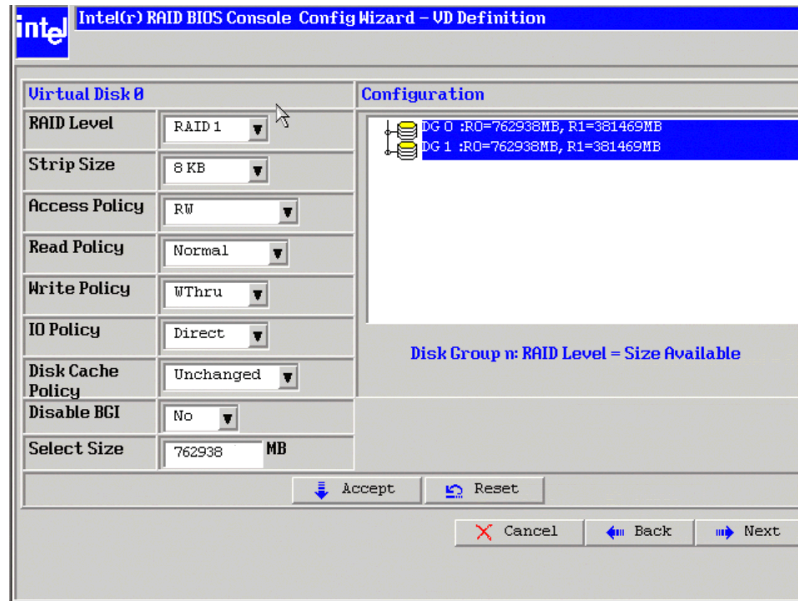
intel Intel(r) RAID BIOS Console Config Wizard – VD Definition

Virtual Disk 0

| | |
|---|---|
| RAID Level | RAID 1 |
| Strip Size | 8 KB |
| Access Policy | RW |
| Read Policy | Normal |
| Write Policy | WThru |
| IO Policy | Direct |
| Disk Cache Policy | Unchanged |
| Disable BGI | No |
| Select Size | 762938 MB |

Configuration

DG 0 :R0=762938MB, R1=381469MB
DG 1 :R0=762938MB, R1=381469MB

Disk Group n: RAID Level = Size Available

Accept Reset

Cancel Back Next